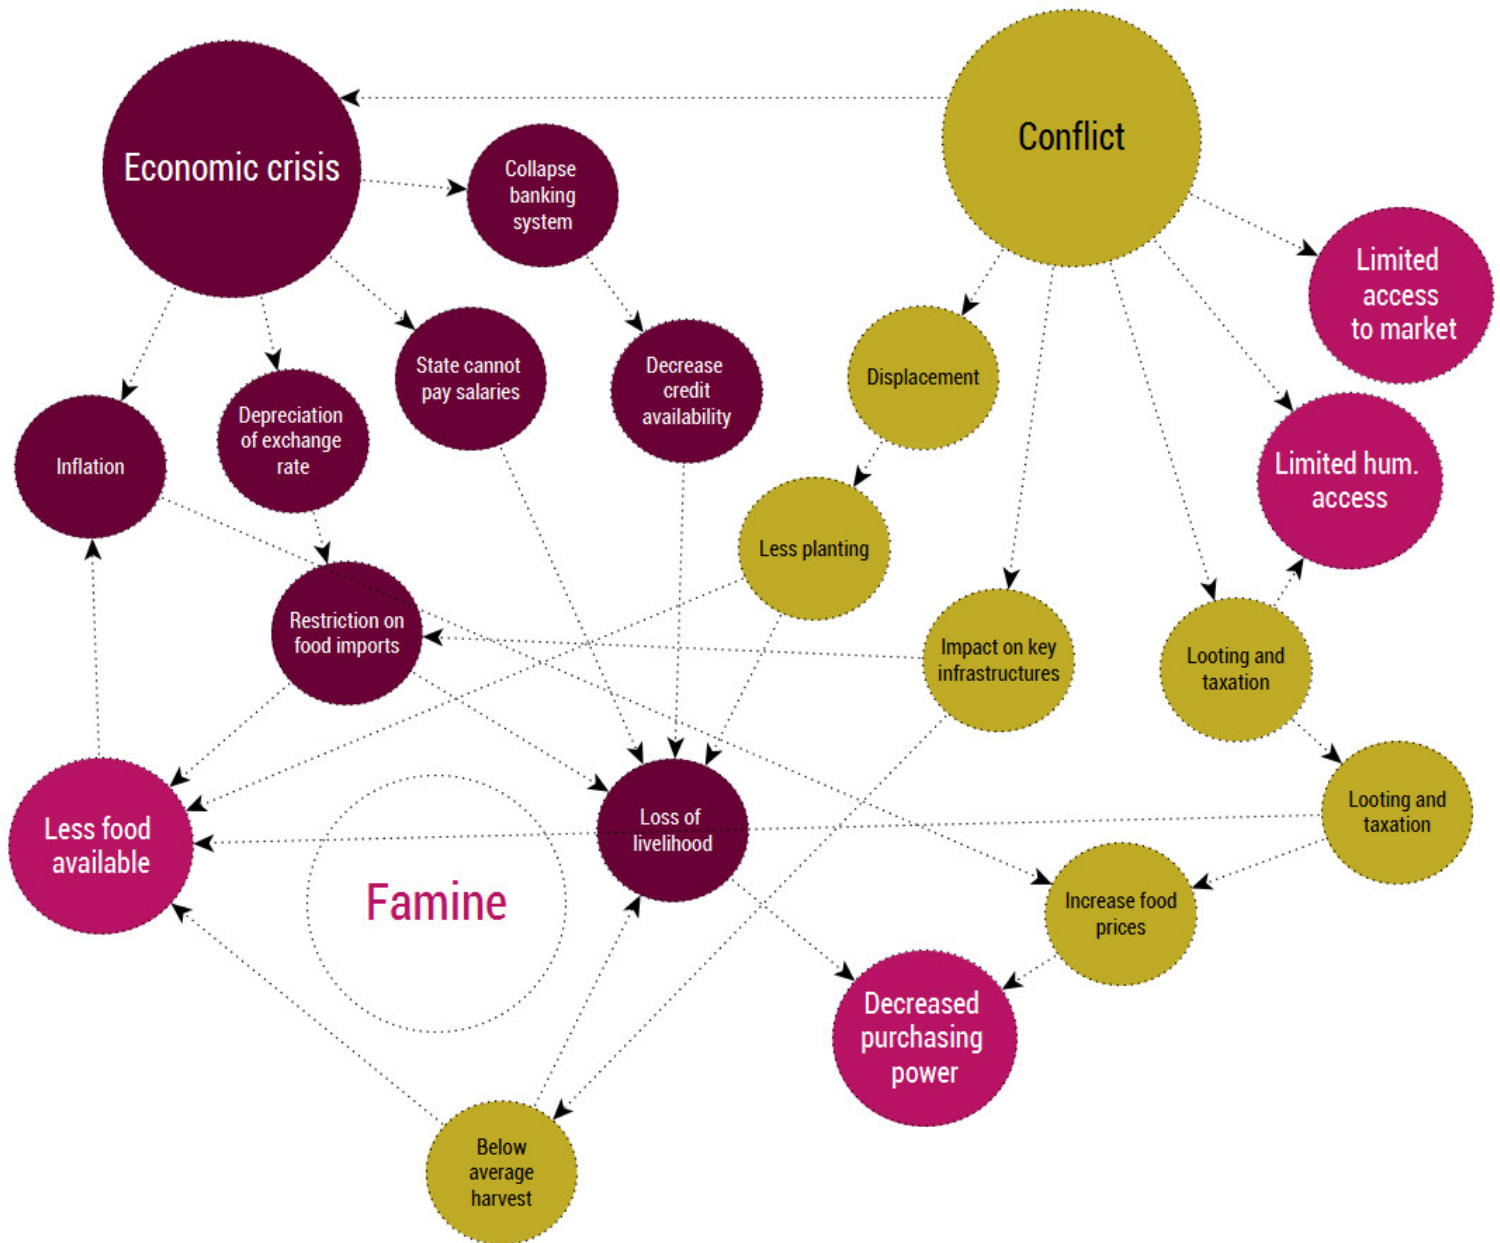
Economic crisis

Collapse banking system

Conflict

Limited access to market

Displacement

State cannot pay salaries

Decrease credit availability

Depreciation of exchange rate

Inflation

Limited hum. access

Less planting

Restriction on food imports

Impact on key infrastructures

Looting and taxation

Looting and taxation

Less food available

Loss of livelihood

Famine

Increase food prices

Decreased purchasing power

Below average harvest